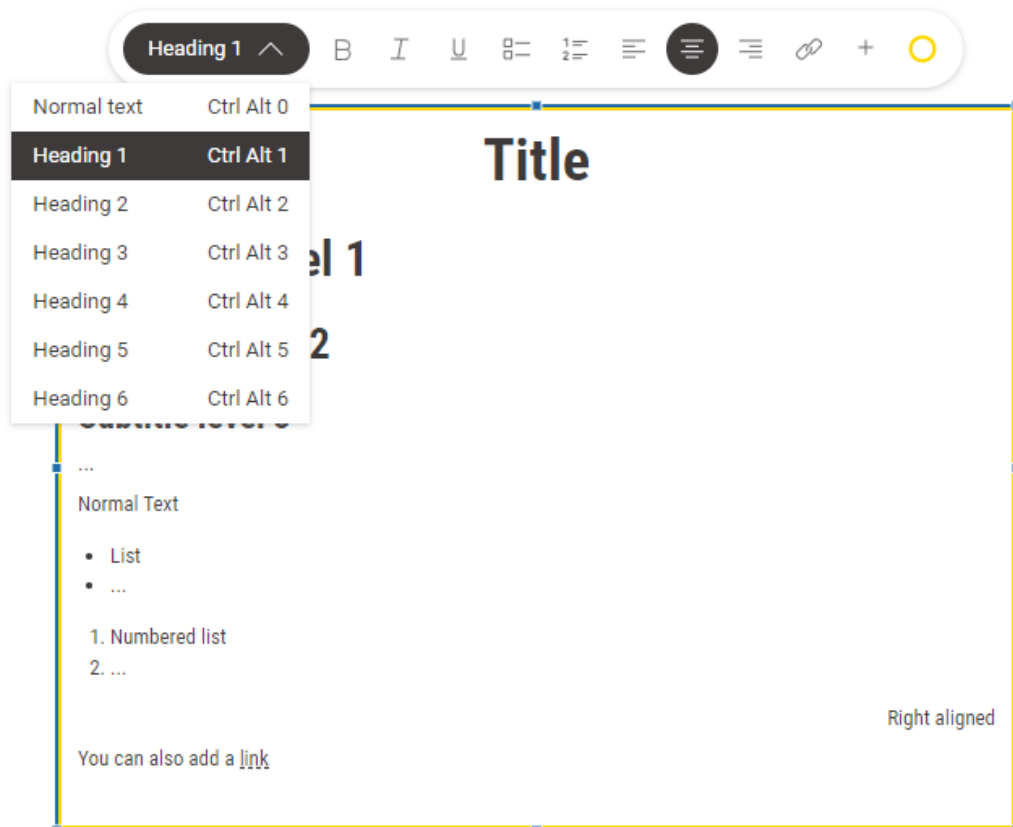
Heading 1

B I U

Normal text Ctrl Alt 0
Heading 1 Ctrl Alt 1
Heading 2 Ctrl Alt 2
Heading 3 Ctrl Alt 3
Heading 4 Ctrl Alt 4
Heading 5 Ctrl Alt 5
Heading 6 Ctrl Alt 6

Title

el 1

2

...

Normal Text

- List
- ...

1. Numbered list
2. ...

Right aligned

You can also add a link